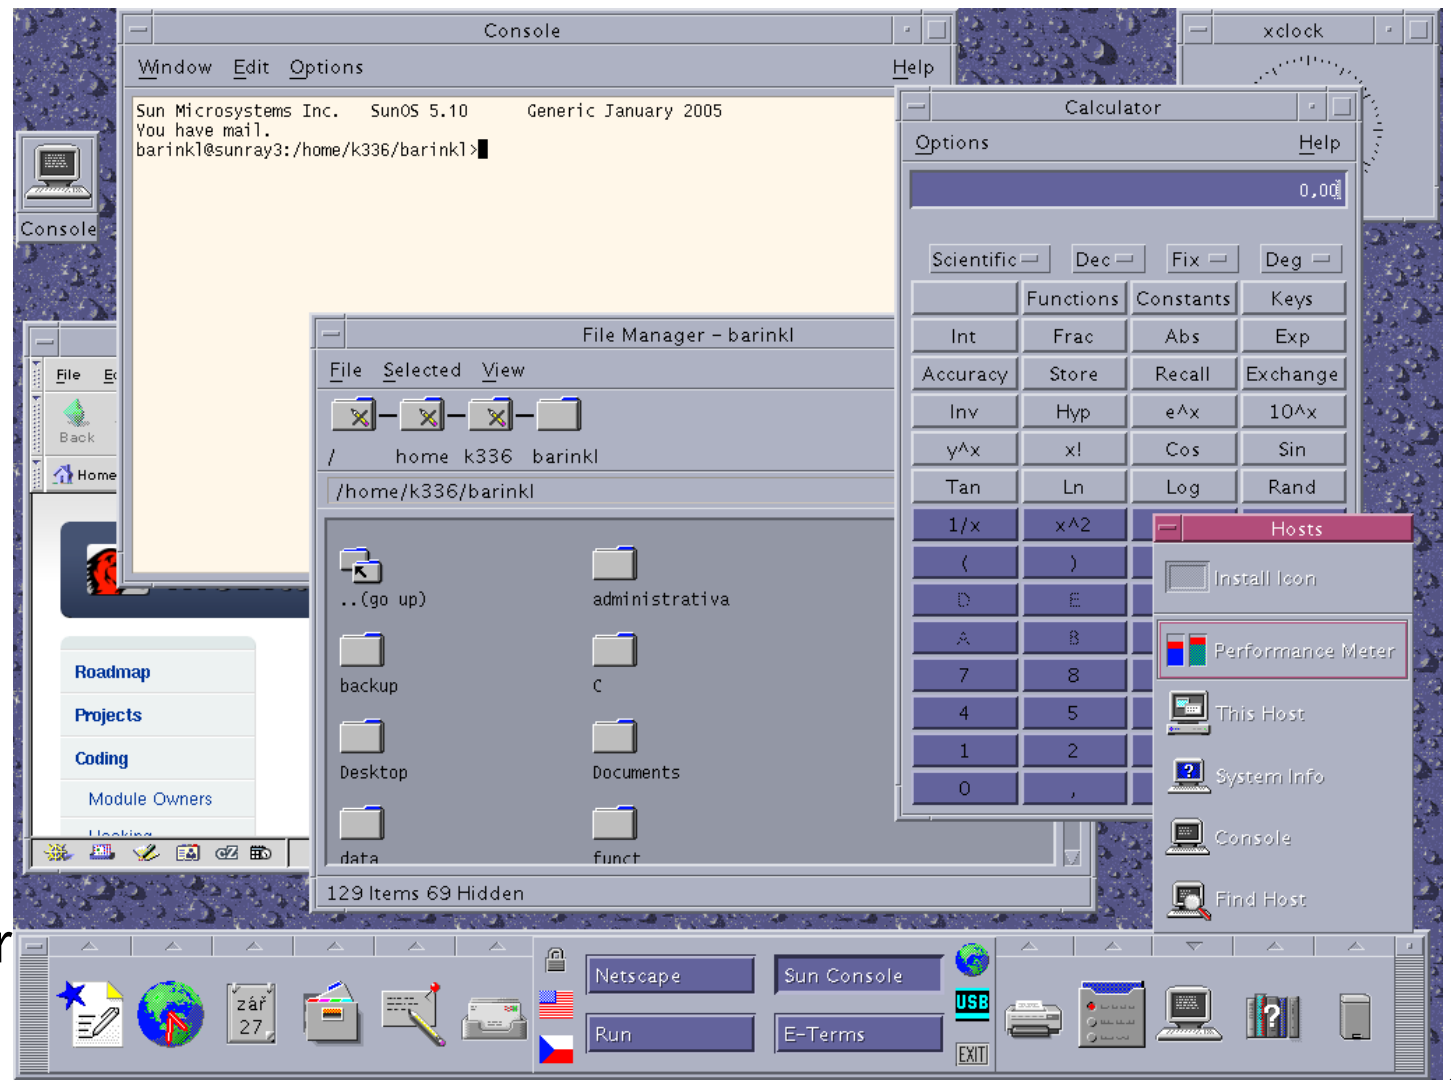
Console

Window Edit Options Help

Sun Microsystems Inc. SunOS 5.10 Generic January 2005
You have mail.
barinkl@sunray3:/home/k336/barinkl>

xclock

Calculator

Options Help

0,00

Scientific Dec Fix Deg

Functions Constants Keys

Int Frac Abs Exp

Accuracy Store Recall Exchange

Inv Hyp e^x 10^x

y^x x! Cos Sin

Tan Ln Log Rand

1/x x^2

( )

D E

A B

7 8

4 5

1 2

0 ,

Console

File Ed

Back

Home

Roadmap

Projects

Coding

Module Owners

File Manager – barinkl

File Selected View

/ home k336 barinkl

/home/k336/barinkl

..(go up) administrativa

backup C

Desktop Documents

data funct

129 Items 69 Hidden

Hosts

Install Icon

Performance Meter

This Host

System Info

Console

Find Host

zář 27

Netscape

Sun Console

Run

E-Terms

USB

EXIT